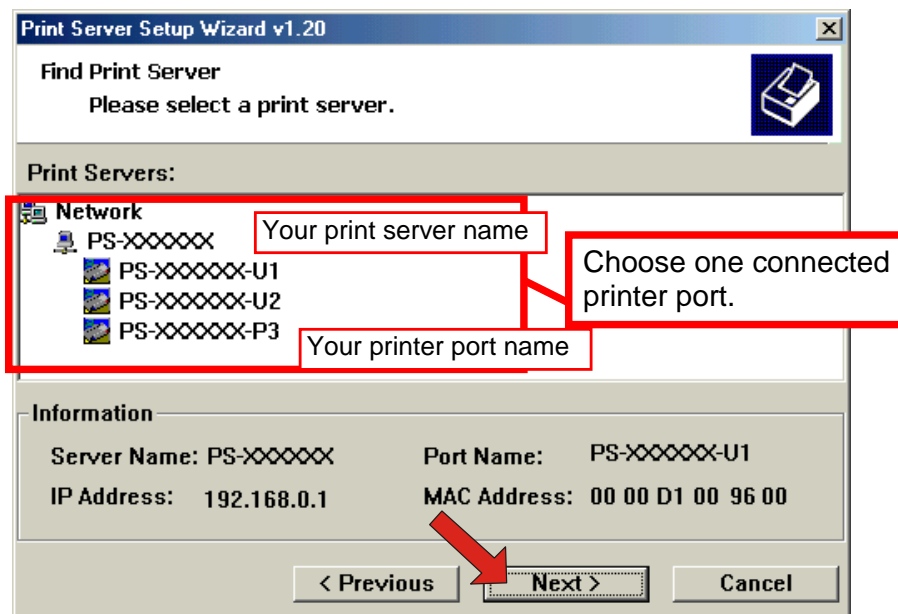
Print Server Setup Wizard v1.20

Find Print Server
Please select a print server.

Print Servers:

Network
PS-XXXXXX
Your print server name
PS-XXXXXX-U1
PS-XXXXXX-U2
PS-XXXXXX-P3
Your printer port name

Choose one connected printer port.

Information
Server Name: PS-XXXXXX
Port Name: PS-XXXXXX-U1
IP Address: 192.168.0.1
MAC Address: 00 00 D1 00 96 00

< Previous
Next >
Cancel